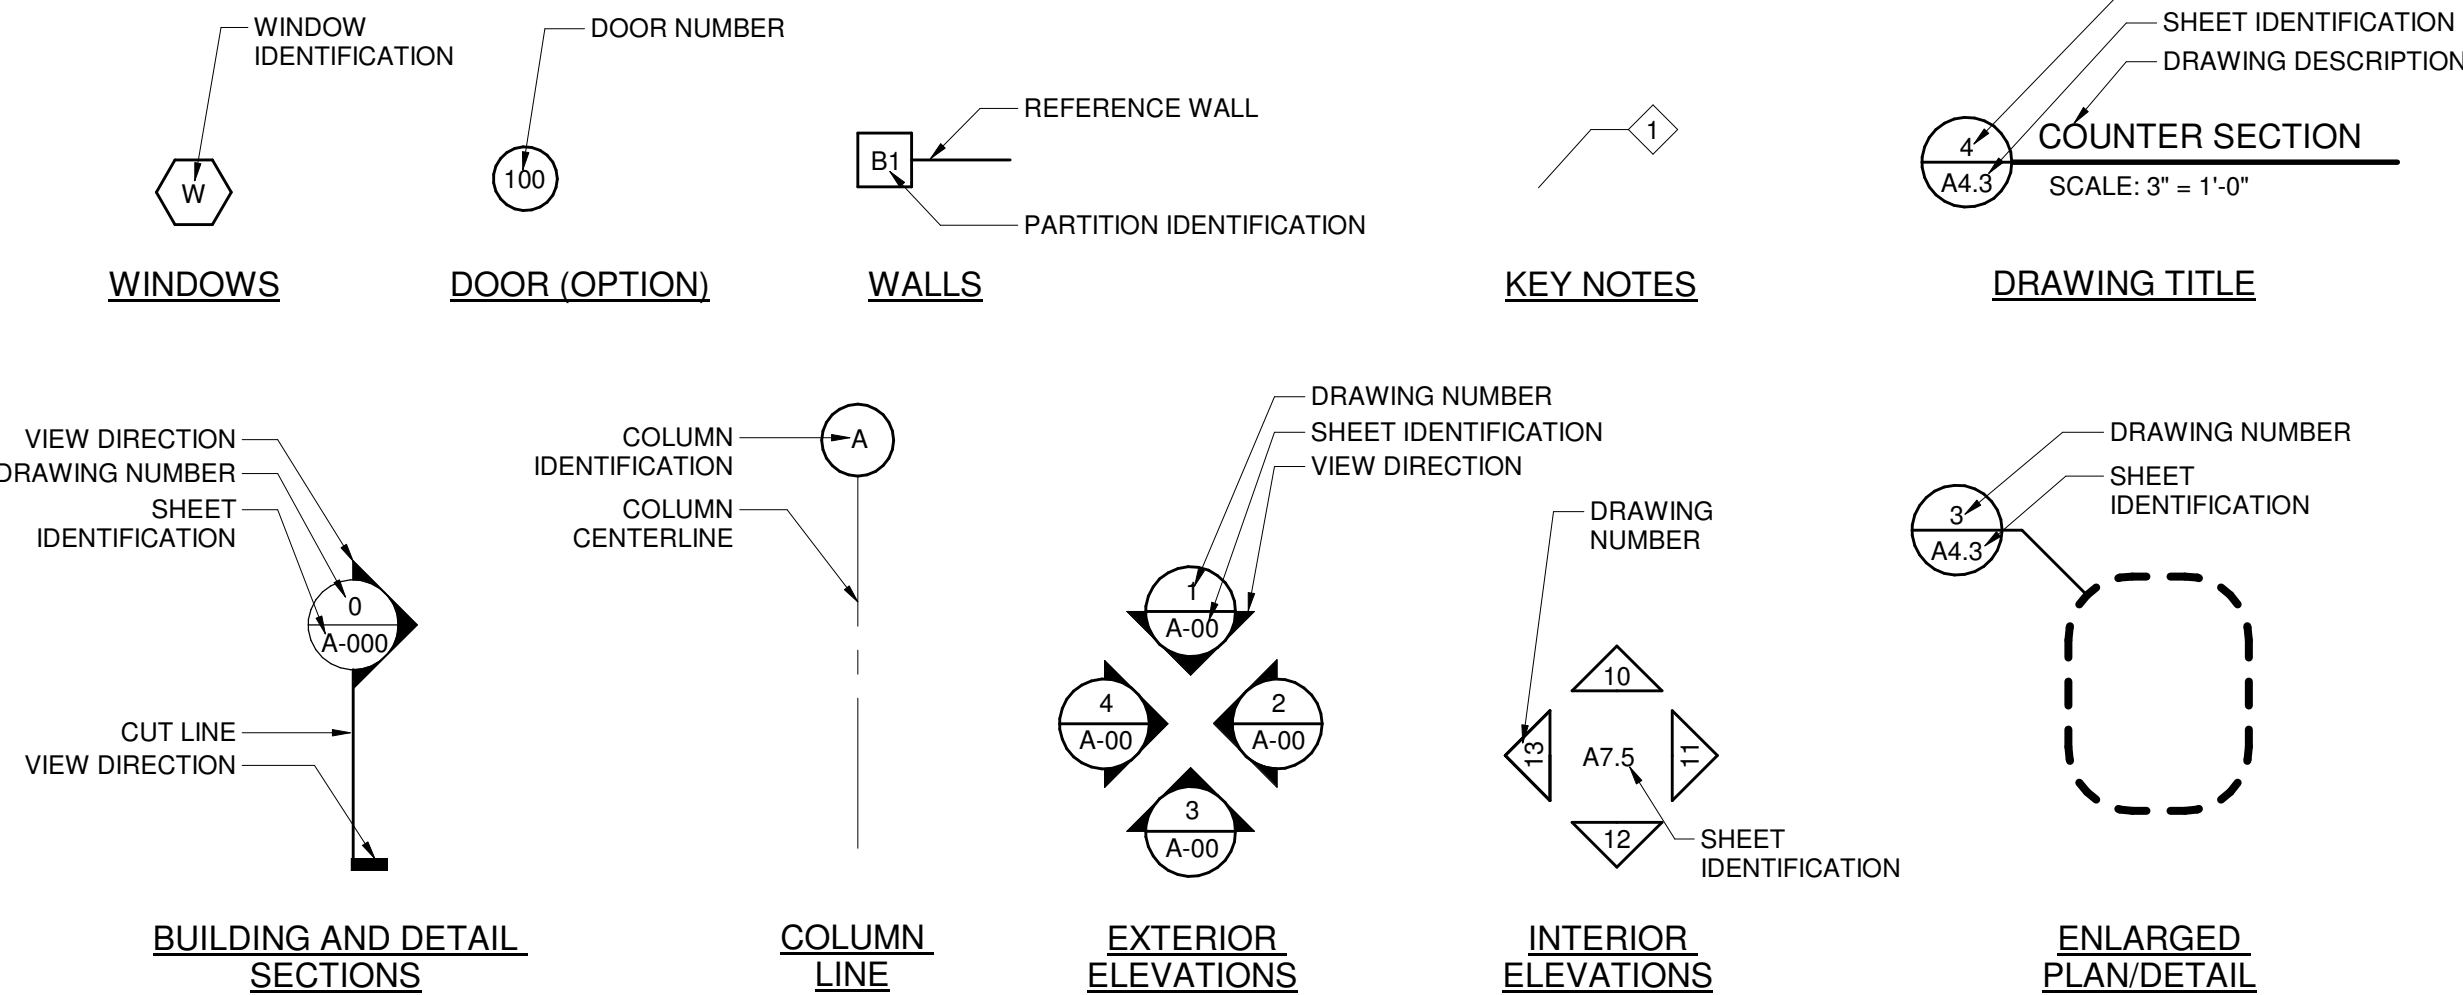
WINDOW IDENTIFICATION

W

WINDOWS

DOOR NUMBER

100

DOOR (OPTION)

REFERENCE WALL

B1

PARTITION IDENTIFICATION

WALLS

1

KEY NOTES

SHEET IDENTIFICATION
DRAWING DESCRIPTION

4
A4.3

COUNTER SECTION
SCALE: 3" = 1'-0"

DRAWING TITLE

VIEW DIRECTION
DRAWING NUMBER
SHEET IDENTIFICATION

0
A-000

CUT LINE
VIEW DIRECTION

BUILDING AND DETAIL SECTIONS

COLUMN IDENTIFICATION
COLUMN CENTERLINE

A

COLUMN LINE

DRAWING NUMBER
SHEET IDENTIFICATION
VIEW DIRECTION

1
A-00
4
A-00
2
A-00
3
A-00

EXTERIOR ELEVATIONS

DRAWING NUMBER

10
13
A7.5
11
12

SHEET IDENTIFICATION

INTERIOR ELEVATIONS

DRAWING NUMBER
SHEET IDENTIFICATION

3
A4.3

ENLARGED PLAN/DETAIL